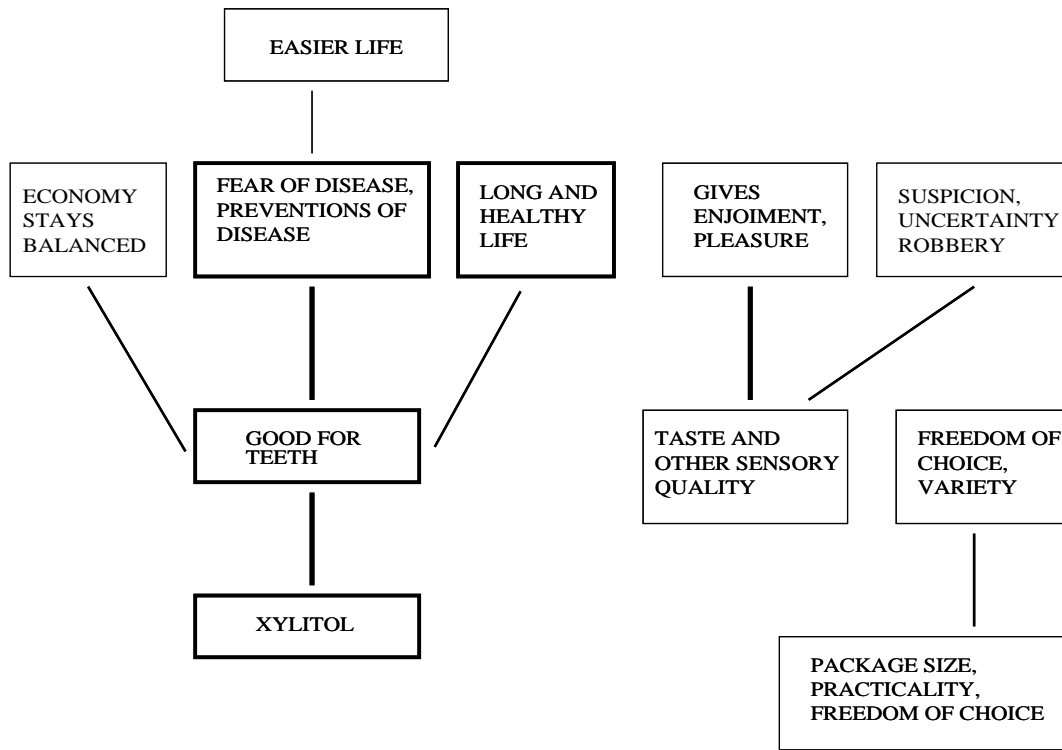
EASIER LIFE

ECONOMY STAYS BALANCED

FEAR OF DISEASE, PREVENTIONS OF DISEASE

LONG AND HEALTHY LIFE

GIVES ENJOIMENT, PLEASURE

SUSPICION, UNCERTAINTY ROBBERY

GOOD FOR TEETH

TASTE AND OTHER SENSORY QUALITY

FREEDOM OF CHOICE, VARIETY

XYLITOL

PACKAGE SIZE, PRACTICALITY, FREEDOM OF CHOICE